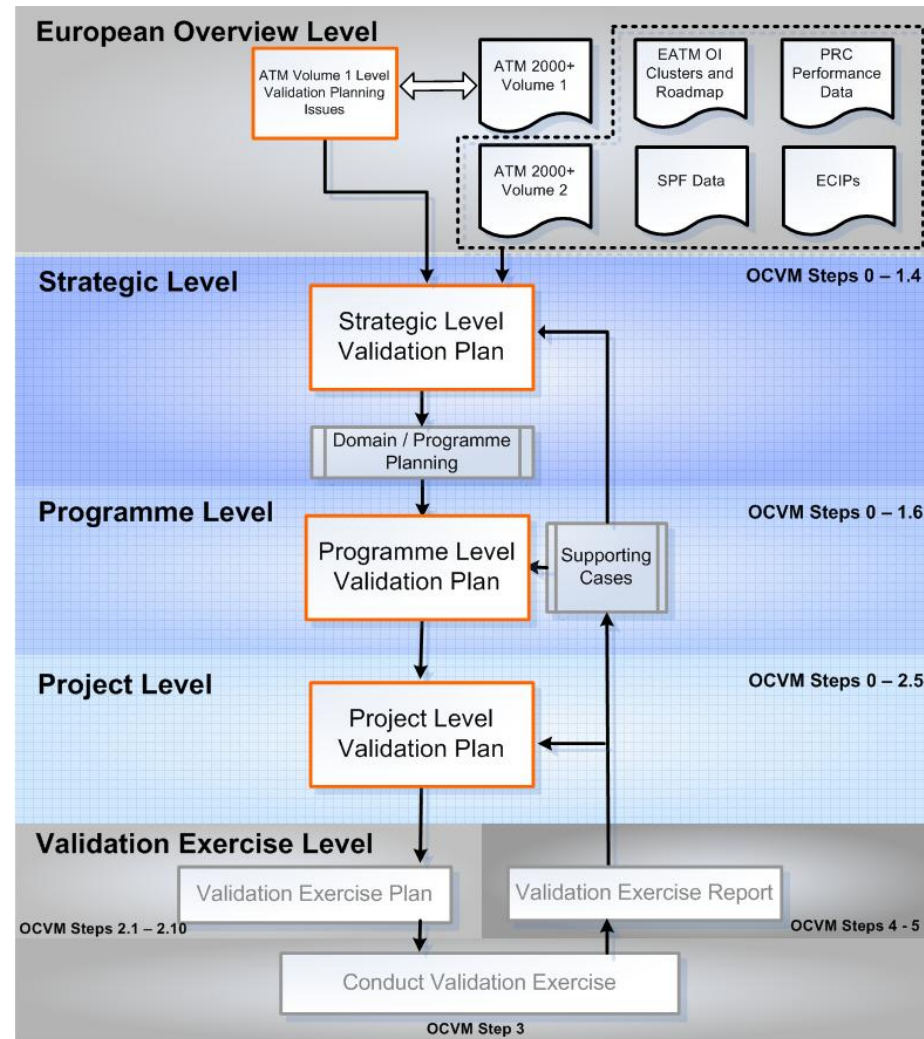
European Overview Level

ATM Volume 1 Level Validation Planning Issues

ATM 2000+ Volume 1

EATM OI Clusters and Roadmap

PRC Performance Data

ATM 2000+ Volume 2

SPF Data

ECIPs

Strategic Level

OCVM Steps 0 – 1.4

Strategic Level Validation Plan

Domain / Programme Planning

Programme Level

OCVM Steps 0 – 1.6

Programme Level Validation Plan

Supporting Cases

Project Level

OCVM Steps 0 – 2.5

Project Level Validation Plan

Validation Exercise Level

Validation Exercise Plan

Validation Exercise Report

OCVM Steps 2.1 – 2.10

OCVM Steps 4 - 5

Conduct Validation Exercise

OCVM Step 3